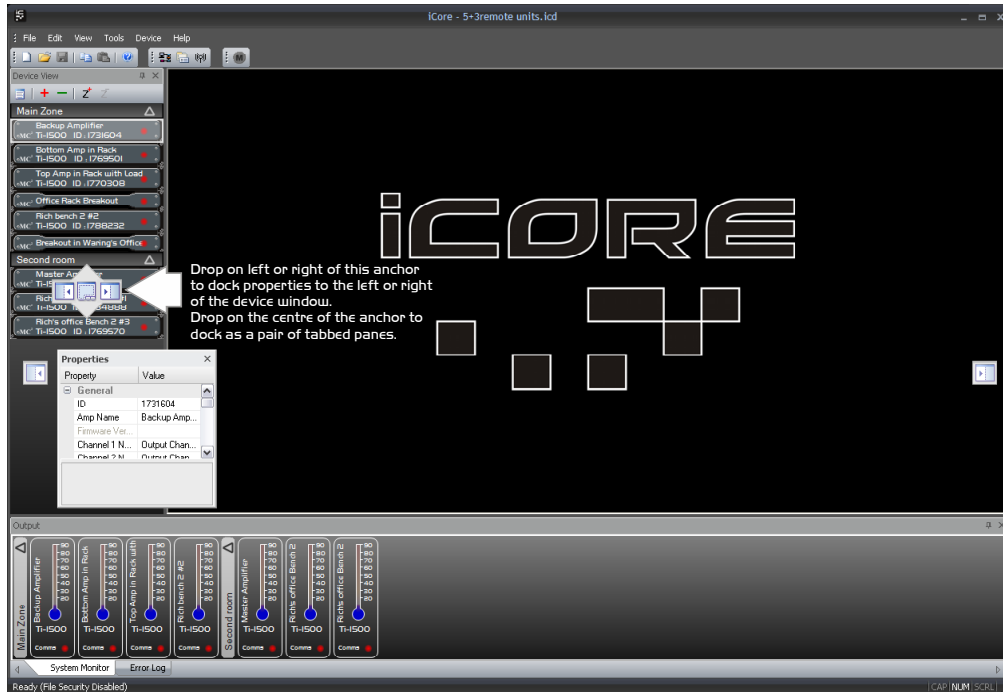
iCore - 5+3remote units.icd

File Edit View Tools Device Help

Device View

Main Zone

Backup Amplifier
Ti-1500 ID : 1731604

Bottom Amp in Rack
Ti-1500 ID : 1769501

Top Amp in Rack with Load
Ti-1500 ID : 1770308

Office Rack Breakout

Rich bench 2 #2
Ti-1500 ID : 1788232

Breakout in Waring's Office

Second room

Master Amp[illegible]
Ti-15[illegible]

Rich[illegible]
Ti-1500 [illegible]

Rich's office Bench 2 #3
Ti-1500 ID : 1769570

Drop on left or right of this anchor to dock properties to the left or right of the device window.
Drop on the centre of the anchor to dock as a pair of tabbed panes.

iCORE

Properties

| Property | Value |
|---|---|
| General | |
| ID | 1731604 |
| Amp Name | Backup Amp... |
| Firmware Ver... | |
| Channel 1 N... | Output Chan... |
| Channel 2 N... | Output Chan... |

Output

Main Zone

Backup Amplifier
Ti-1500
Comms

Bottom Amp in Rack
Ti-1500
Comms

Top Amp in Rack with
Ti-1500
Comms

Rich bench 2 #2
Ti-1500
Comms

Second room

Master Amplifier
Ti-1500
Comms

Rich's office Bench 2
Ti-1500
Comms

Rich's office Bench 2
Ti-1500
Comms

90 80 70 60 50 40 30 20

System Monitor
Error Log

Ready (File Security Disabled)

CAP NUM SCRL